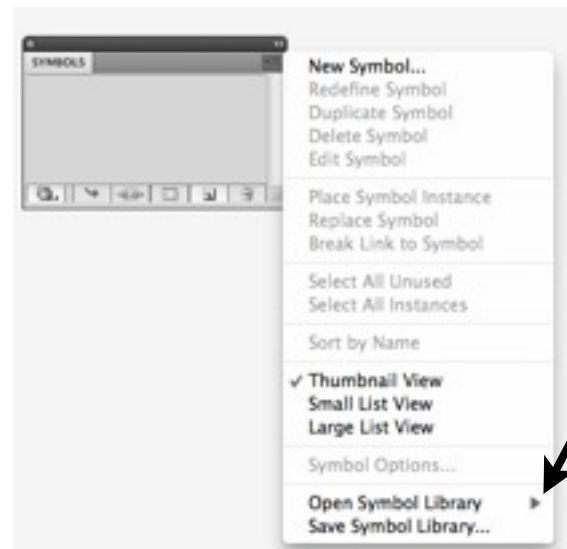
SYMBOLS

New Symbol...
Redefine Symbol
Duplicate Symbol
Delete Symbol
Edit Symbol

Place Symbol Instance
Replace Symbol
Break Link to Symbol

Select All Unused
Select All Instances

Sort by Name

✓ Thumbnail View
Small List View
Large List View

Symbol Options...

Open Symbol Library
Save Symbol Library...